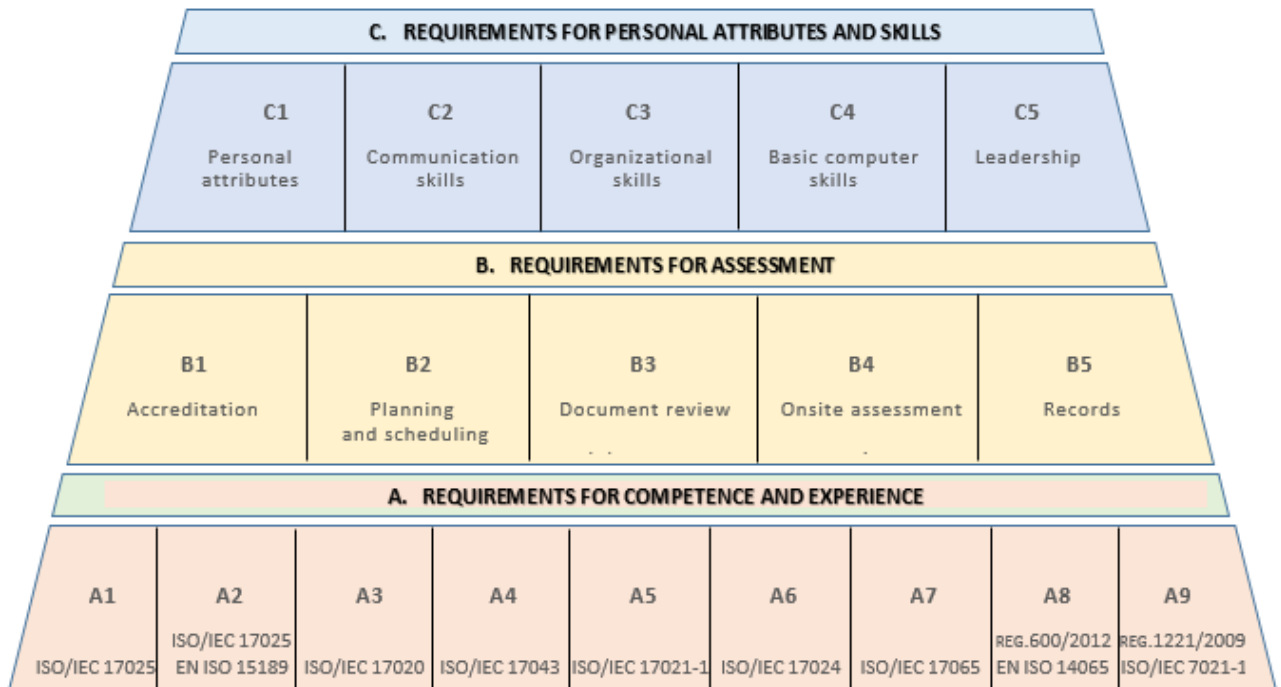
C. REQUIREMENTS FOR PERSONAL ATTRIBUTES AND SKILLS

| C1 Personal attributes | C2 Communication skills | C3 Organizational skills | C4 Basic computer skills | C5 Leadership |
|---|---|---|---|---|

B. REQUIREMENTS FOR ASSESSMENT

| B1 Accreditation | B2 Planning and scheduling | B3 Document review | B4 Onsite assessment | B5 Records |
|---|---|---|---|---|

A. REQUIREMENTS FOR COMPETENCE AND EXPERIENCE

| A1 | A2 | A3 | A4 | A5 | A6 | A7 | A8 | A9 |
|---|---|---|---|---|---|---|---|---|
| ISO/IEC 17025 | ISO/IEC 17025 EN ISO 15189 | ISO/IEC 17020 | ISO/IEC 17043 | ISO/IEC 17021-1 | ISO/IEC 17024 | ISO/IEC 17065 | REG.600/2012 EN ISO 14065 | REG.1221/2009 ISO/IEC 7021-1 |